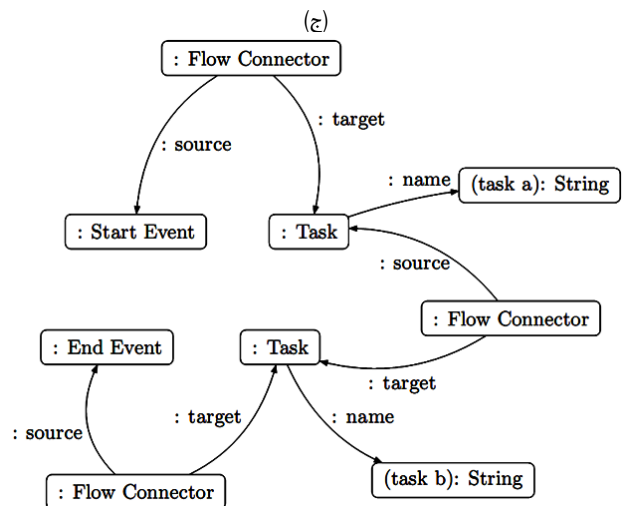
(ج)

: Flow Connector

: source

: target

: Start Event

: Task

: name

(task a): String

: source

: Flow Connector

: End Event

: Task

: target

: target

: name

: source

: Flow Connector

(task b): String